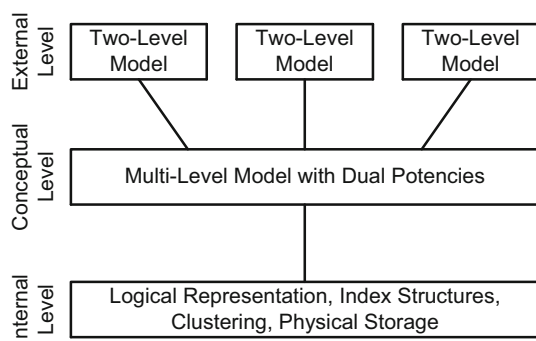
External Level

Two-Level Model

Two-Level Model

Two-Level Model

Conceptual Level

Multi-Level Model with Dual Potencies

nternal Level

Logical Representation, Index Structures, Clustering, Physical Storage